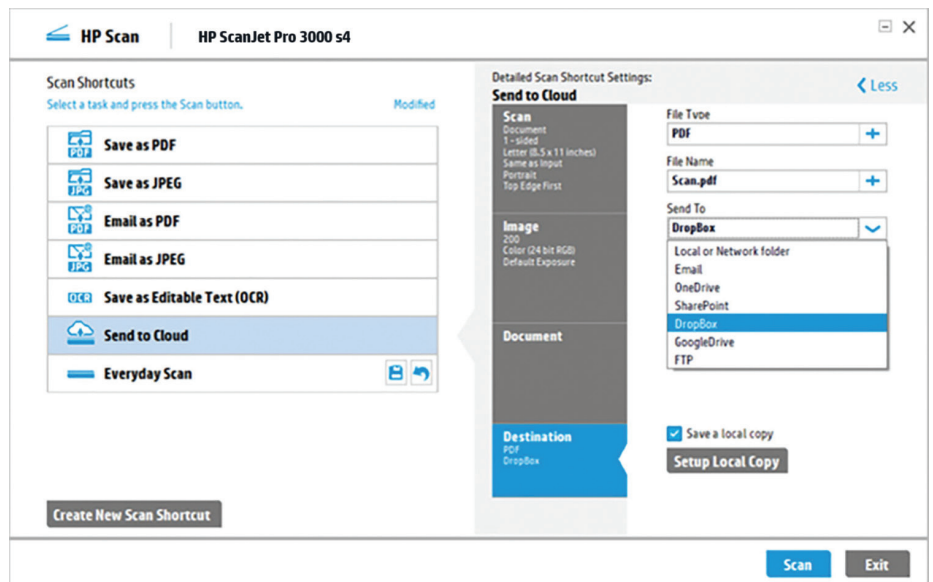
HP Scan | HP ScanJet Pro 3000 s4

Scan Shortcuts
Select a task and press the Scan button.
Modified

PDF Save as PDF
JPG Save as JPEG
PDF Email as PDF
JPG Email as JPEG
OCR Save as Editable Text (OCR)
Send to Cloud
Everyday Scan

Create New Scan Shortcut

Detailed Scan Shortcut Settings:
Send to Cloud
Less

Scan
Document
1-sided
Letter (8.5 x 11 inches)
Same as Input
Portrait
Top Edge First

Image
200
Color (24 bit RGB)
Default Exposure

Document

Destination
PDF
DropBox

File Type
PDF
File Name
Scan.pdf
Send To
DropBox
Local or Network folder
Email
OneDrive
SharePoint
DropBox
GoogleDrive
FTP

Save a local copy
Setup Local Copy

Scan
Exit